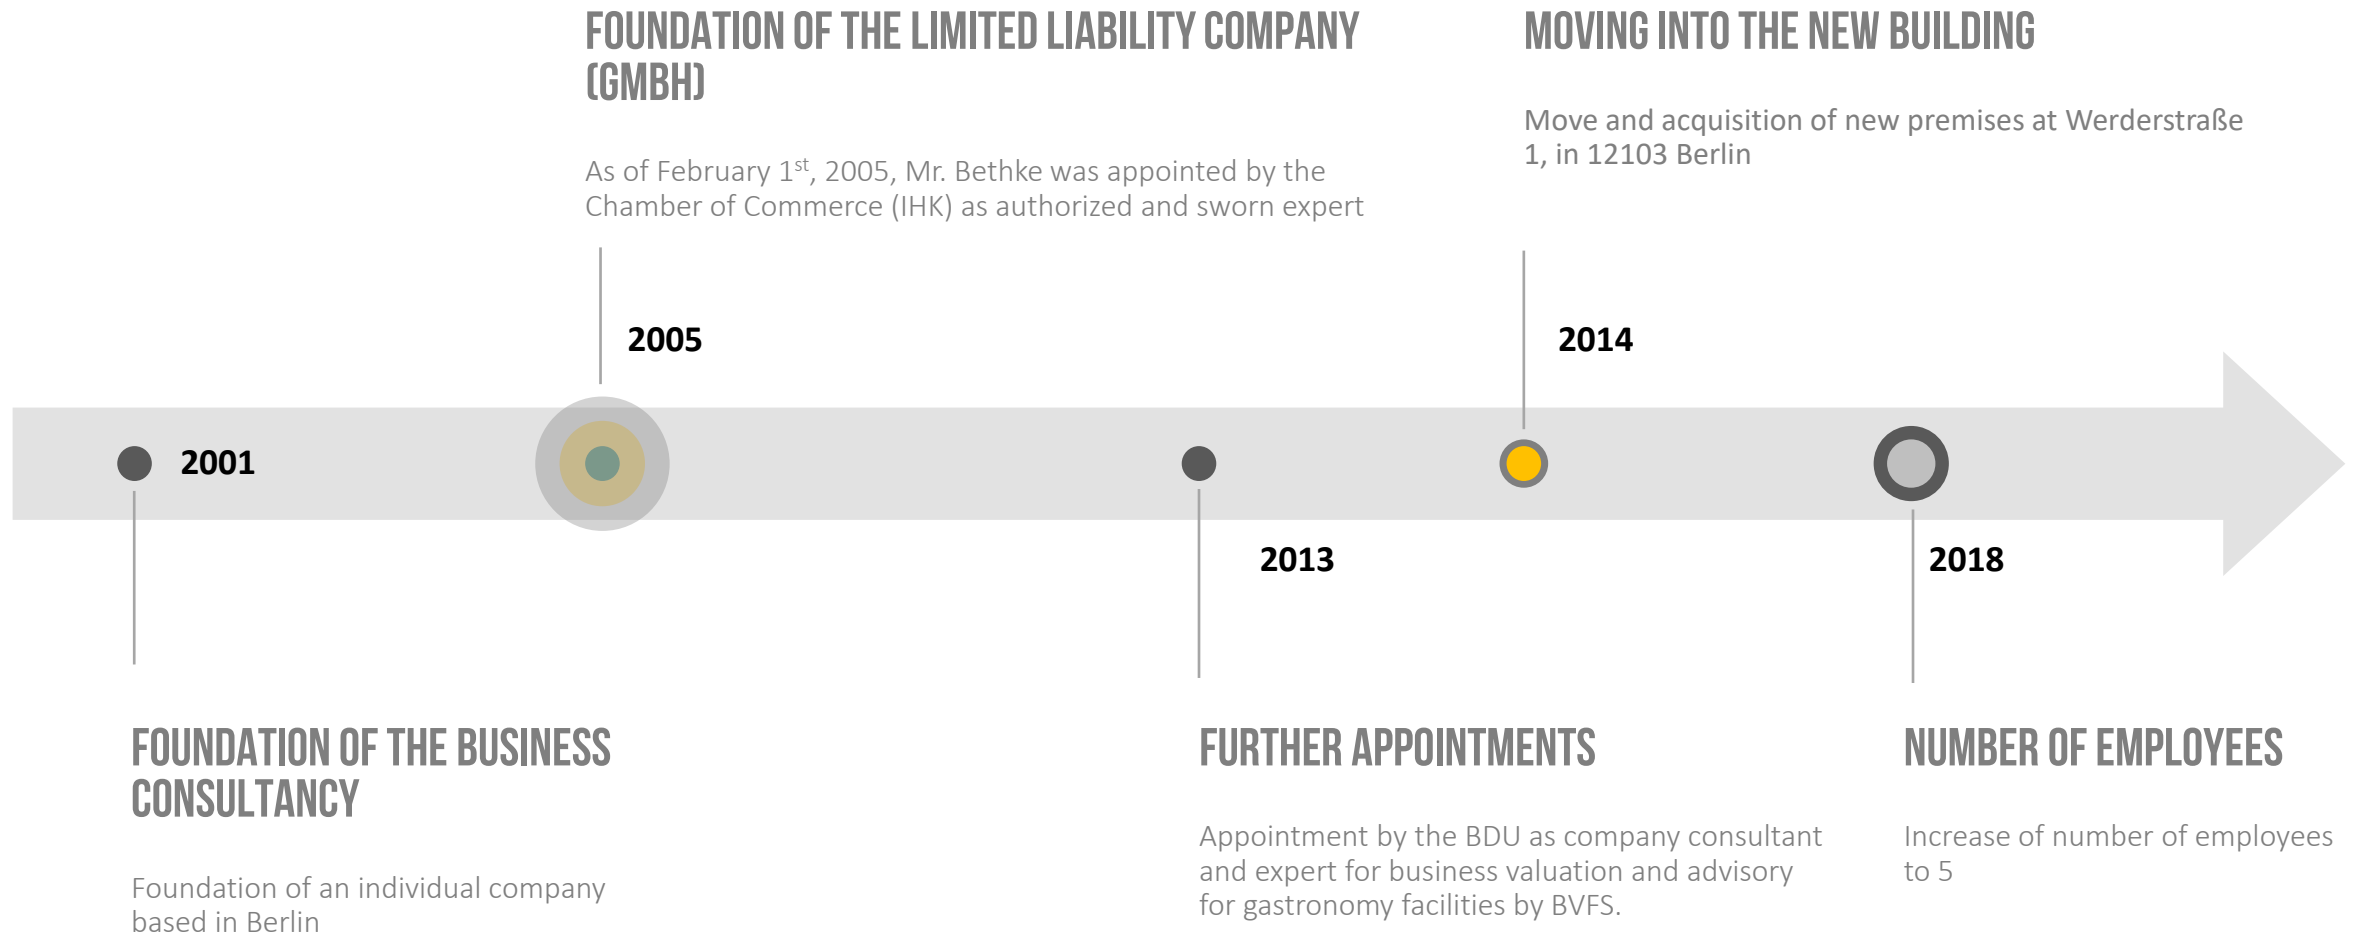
FOUNDATION OF THE LIMITED LIABILITY COMPANY (GMBH)

As of February 1$^{st}$, 2005, Mr. Bethke was appointed by the Chamber of Commerce (IHK) as authorized and sworn expert

MOVING INTO THE NEW BUILDING

Move and acquisition of new premises at Werderstraße 1, in 12103 Berlin

2005

2014

2001

2013

2018

FOUNDATION OF THE BUSINESS CONSULTANCY

Foundation of an individual company based in Berlin

FURTHER APPOINTMENTS

Appointment by the BDU as company consultant and expert for business valuation and advisory for gastronomy facilities by BVFS.

NUMBER OF EMPLOYEES

Increase of number of employees to 5